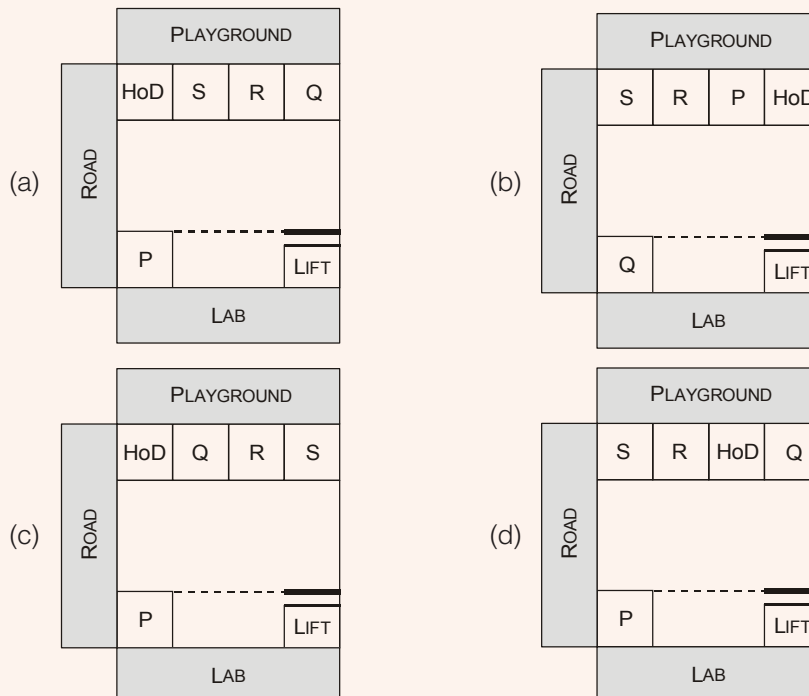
(a)

PLAYGROUND

| HoD | S | R | Q |
|---|---|---|---|

ROAD

P

LIFT

LAB

(b)

PLAYGROUND

| S | R | P | HoD |
|---|---|---|---|

ROAD

Q

LIFT

LAB

(c)

PLAYGROUND

| HoD | Q | R | S |
|---|---|---|---|

ROAD

P

LIFT

LAB

(d)

PLAYGROUND

| S | R | HoD | Q |
|---|---|---|---|

ROAD

P

LIFT

LAB